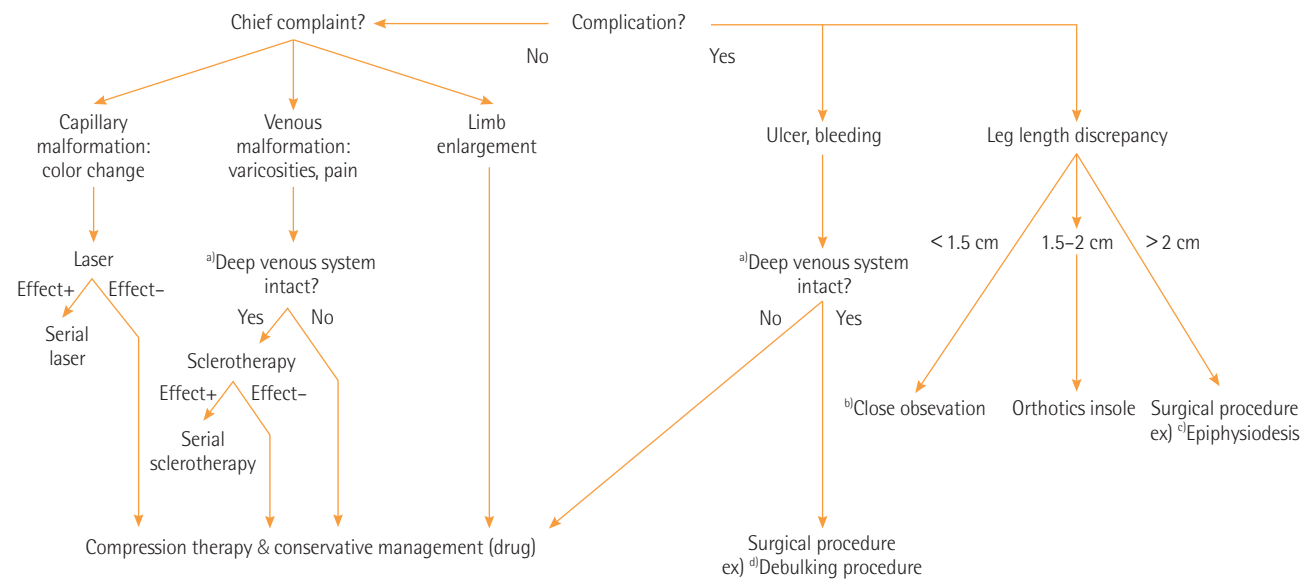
Complication?

Chief complaint?

No

Yes

Capillary malformation: color change

Venous malformation: varicosities, pain

Limb enlargement

Ulcer, bleeding

Leg length discrepancy

Laser

Effect+

Effect−

Serial laser

$^{a)}$Deep venous system intact?

Yes

No

Sclerotherapy

Effect+

Effect−

Serial sclerotherapy

$^{a)}$Deep venous system intact?

No

Yes

< 1.5 cm

1.5–2 cm

> 2 cm

$^{b)}$Close obsevation

Orthotics insole

Surgical procedure ex) $^{c)}$Epiphysiodesis

Compression therapy & conservative management (drug)

Surgical procedure ex) $^{d)}$Debulking procedure